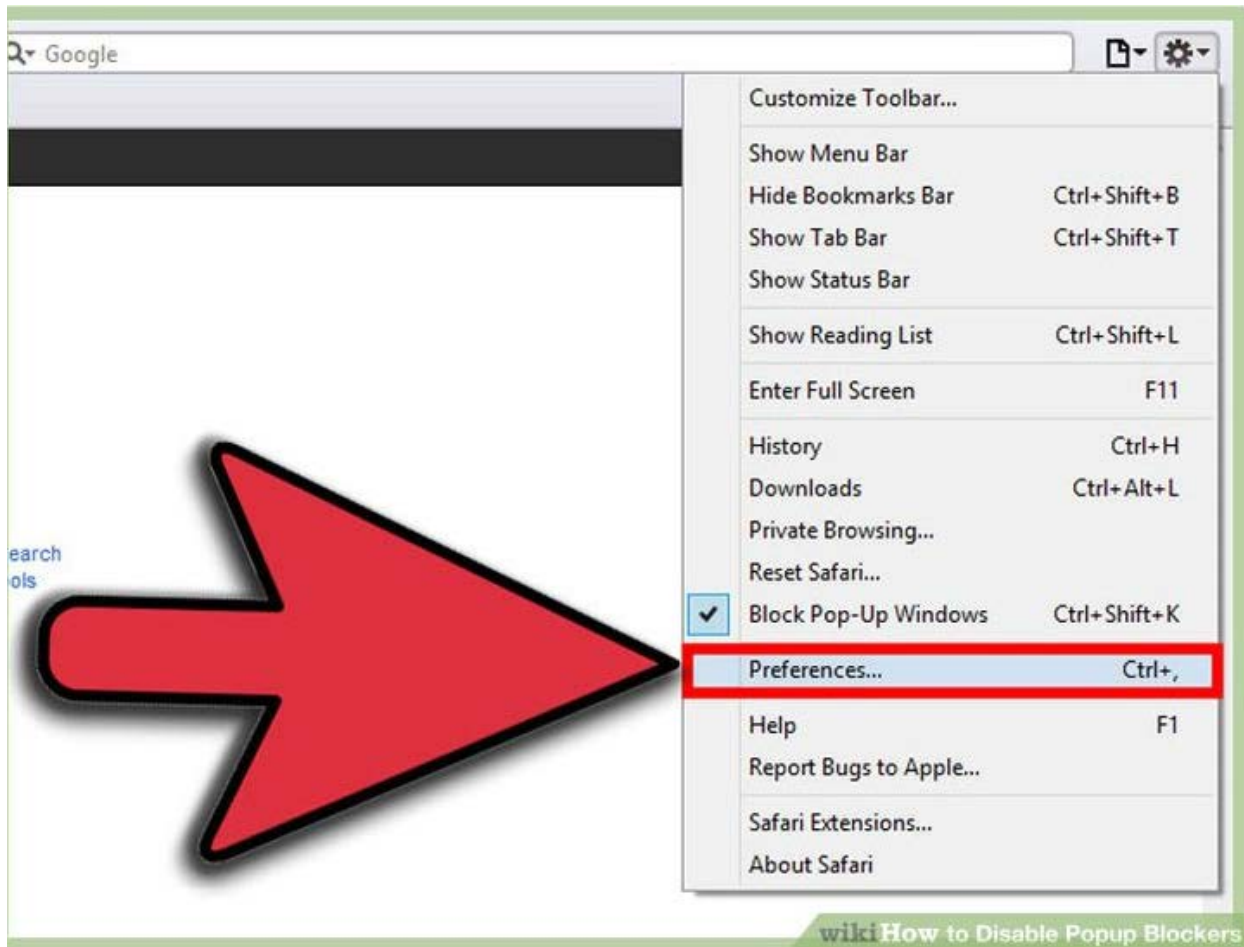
Google

Customize Toolbar...

Show Menu Bar
Hide Bookmarks Bar Ctrl+Shift+B
Show Tab Bar Ctrl+Shift+T
Show Status Bar

Show Reading List Ctrl+Shift+L

Enter Full Screen F11

History Ctrl+H
Downloads Ctrl+Alt+L
Private Browsing...
Reset Safari...
Block Pop-Up Windows Ctrl+Shift+K

Preferences... Ctrl+,

Help F1
Report Bugs to Apple...

Safari Extensions...
About Safari

earch
ols

wikiHow to Disable Popup Blockers